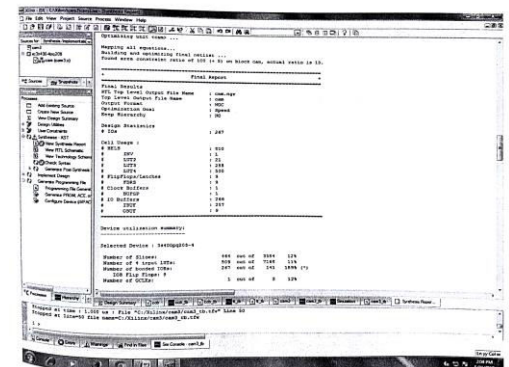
File Edit View Project Source Process Window Help

Optimizing unit cam ...

Mapping all equations...
Building and optimizing final netlist ...
Found area constraint ratio of 100 (+ 5) on block cam, actual ratio is 13.

Final Report

Final Results
RTL Top Level Output File Name : cam.ngr
Top Level Output File Name : cam
Output Format : NGC
Optimization Goal : Speed
Keep Hierarchy : NO

Design Statistics
# IOs : 267

Cell Usage :
# BELS : 910
# INV : 1
# LUT2 : 21
# LUT3 : 288
# LUT4 : 520
# FlipFlops/Latches : 6
# FDRS : 6
# Clock Buffers : 1
# BUFGP : 1
# IO Buffers : 266
# IBUF : 257
# OBUF : 9

Device utilization summary:

Selected Device : 3s400pq208-4

Number of Slices: 466 out of 3584 13%
Number of 4 input LUTs: 909 out of 7168 11%
Number of bonded IOBs: 267 out of 141 189% (*)
IOB Flip Flops: 6
Number of GCLKs: 1 out of 8 12%

Stopped at time : 1,000 ns : File "C:/Xilinx/cam3/cam3_tb.vhd" Line 50
Stopped at line=50 file name=C:/Xilinx/cam3/cam3_tb.vhd

Console Errors Warnings Find in Files Sim Console - cam3_tb